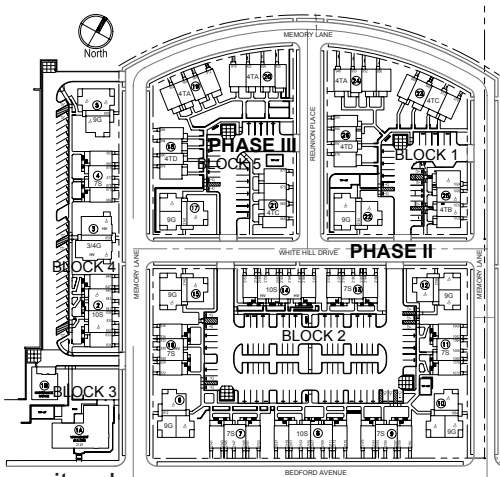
North

MEMORY LANE

PHASE III

BLOCK 5

REUNION PLACE

BLOCK 1

4TA
20
19
4TA
4TA
24
23
4TC
18
4TD
26
4TD
25
4TB
17
9G
21
4TC
9G
22

5
9G
4
7S
3
3/4G

WHITE HILL DRIVE

PHASE II

MEMORY LANE

MEMORY LANE

BLOCK 4

2
10S

9G
15
10S
14
7S
13
12
9G

16
7S
BLOCK 2
11
7S

1B
BLOCK 3
1A

8
9G
7S
7
10S
6
7S
5
10
9G

BEDFORD AVENUE